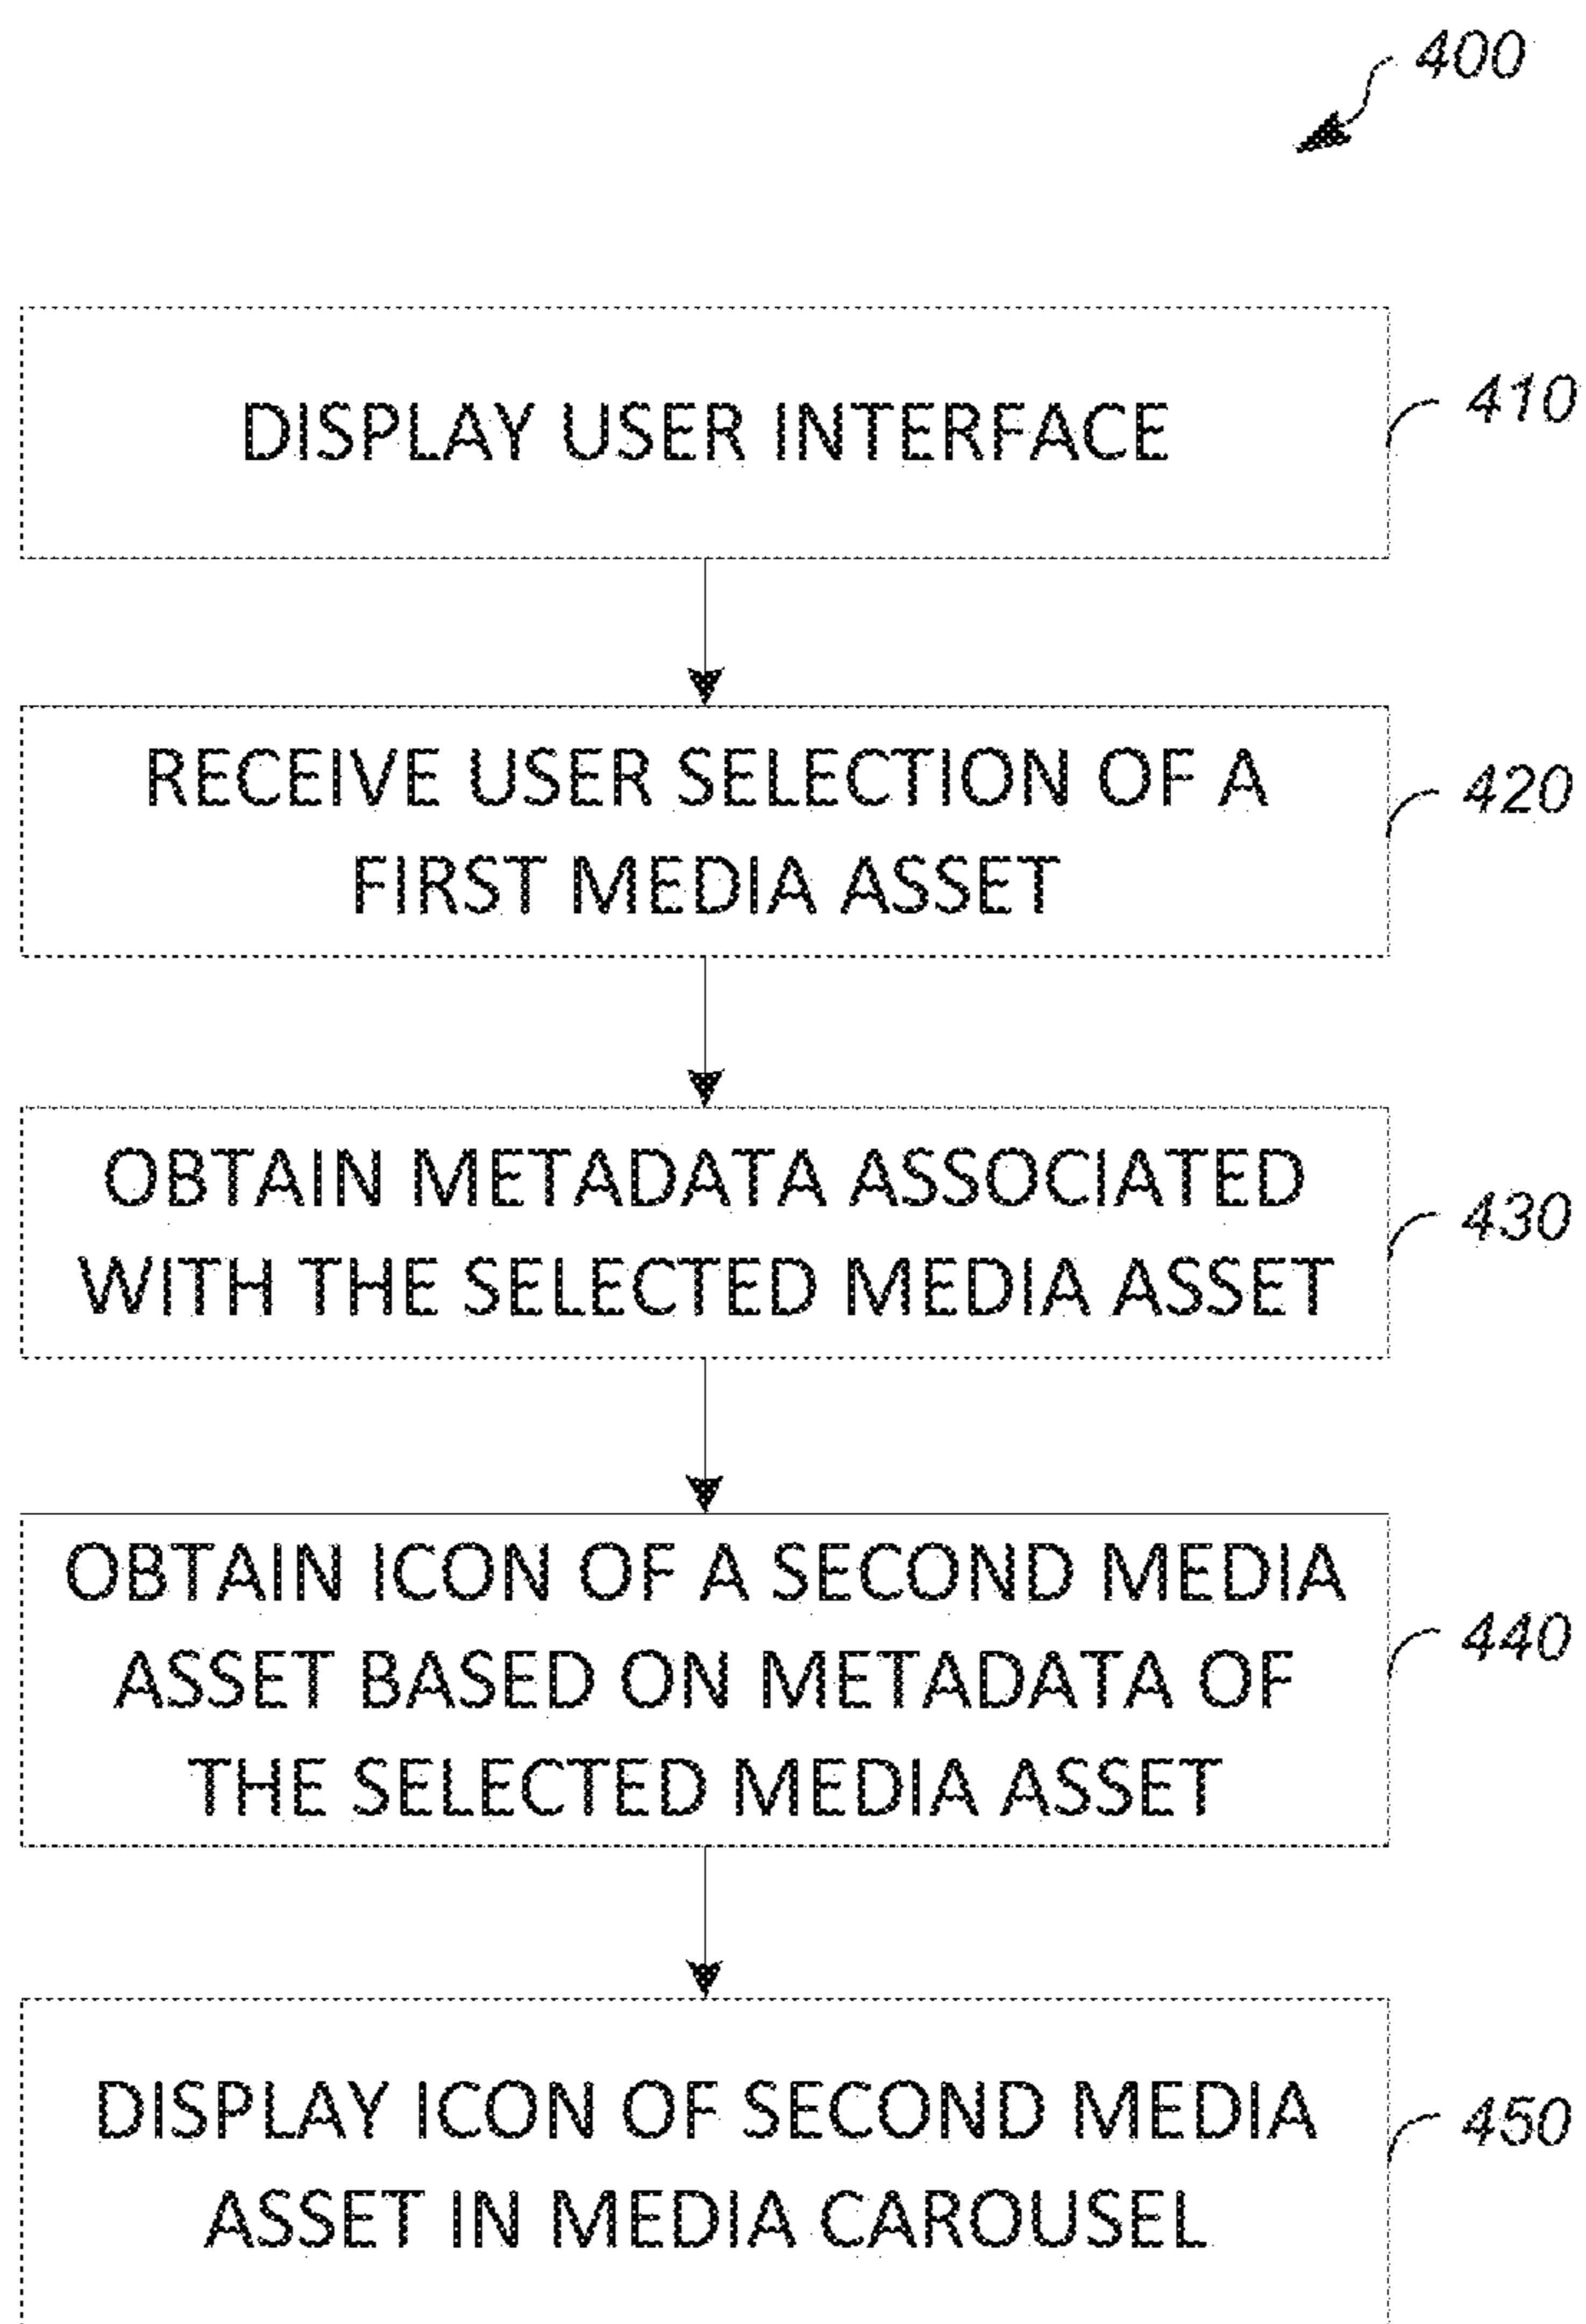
400

DISPLAY USER INTERFACE

410

RECEIVE USER SELECTION OF A FIRST MEDIA ASSET

420

OBTAIN METADATA ASSOCIATED WITH THE SELECTED MEDIA ASSET

430

OBTAIN ICON OF A SECOND MEDIA ASSET BASED ON METADATA OF THE SELECTED MEDIA ASSET

440

DISPLAY ICON OF SECOND MEDIA ASSET IN MEDIA CAROUSEL

450